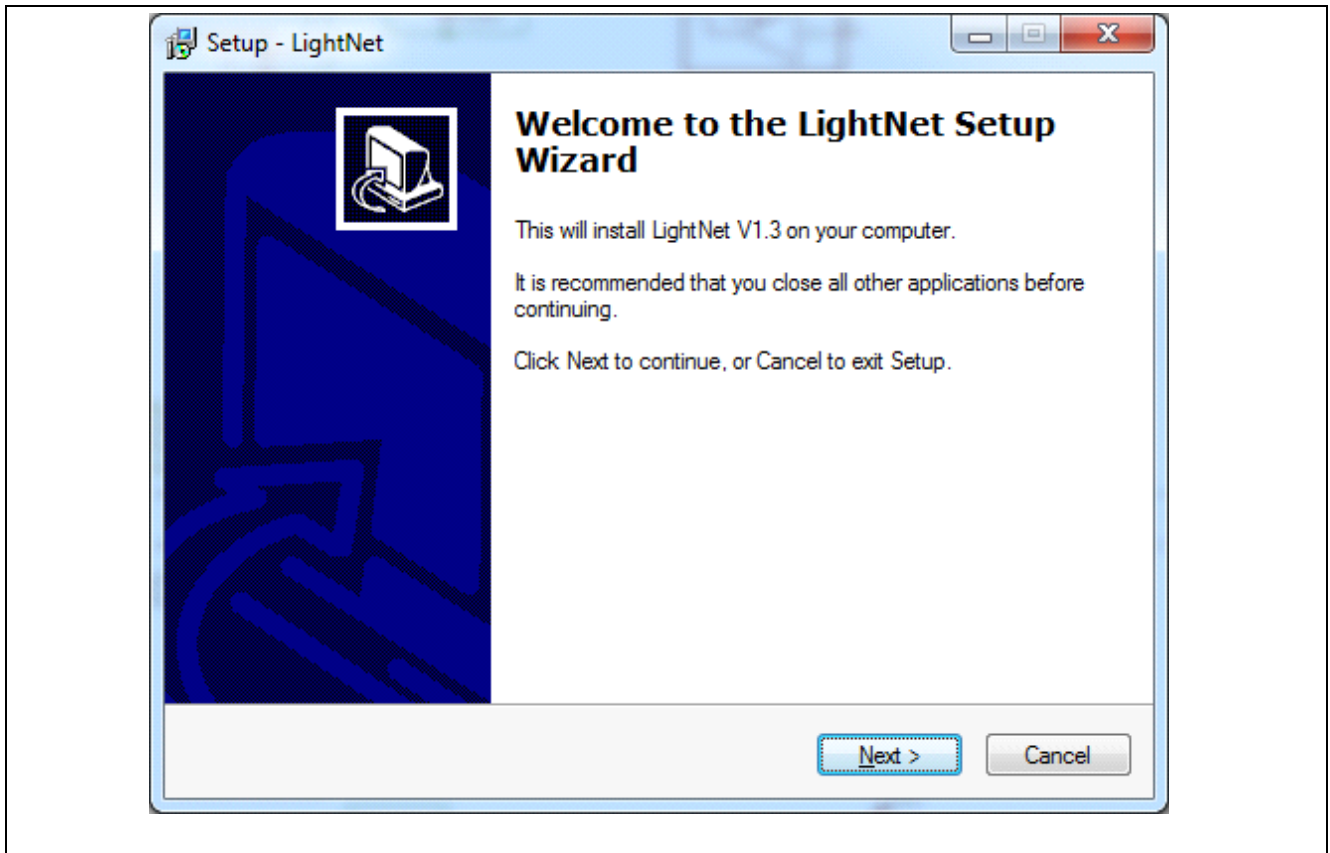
Setup - LightNet

Welcome to the LightNet Setup Wizard

This will install LightNet V1.3 on your computer.

It is recommended that you close all other applications before continuing.

Click Next to continue, or Cancel to exit Setup.

Next >

Cancel